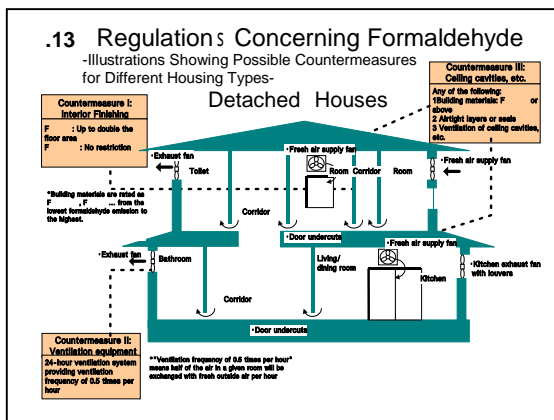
.13 Regulations Concerning Formaldehyde
-Illustrations Showing Possible Countermeasures for Different Housing Types-

Detached Houses

Countermeasure I: Interior Finishing
F : Up to double the floor area
F : No restriction

Countermeasure III: Ceiling cavities, etc.
Any of the following:
1 Building materials: F or above
2 Airtight layers or seals
3 Ventilation of ceiling cavities, etc.

•Exhaust fan
Toilet
•Fresh air supply fan
Room
Corridor
Room
•Fresh air supply fan

*Building materials are rated as F , F ... from the lowest formaldehyde emission to the highest.

Corridor
•Door undercuts
•Fresh air supply fan
•Exhaust fan
Bathroom
Living/ dining room
Kitchen
•Kitchen exhaust fan with louvers
Corridor
•Door undercuts

Countermeasure II: Ventilation equipment
24-hour ventilation system providing ventilation frequency of 0.5 times per hour

*"Ventilation frequency of 0.5 times per hour" means half of the air in a given room will be exchanged with fresh outside air per hour